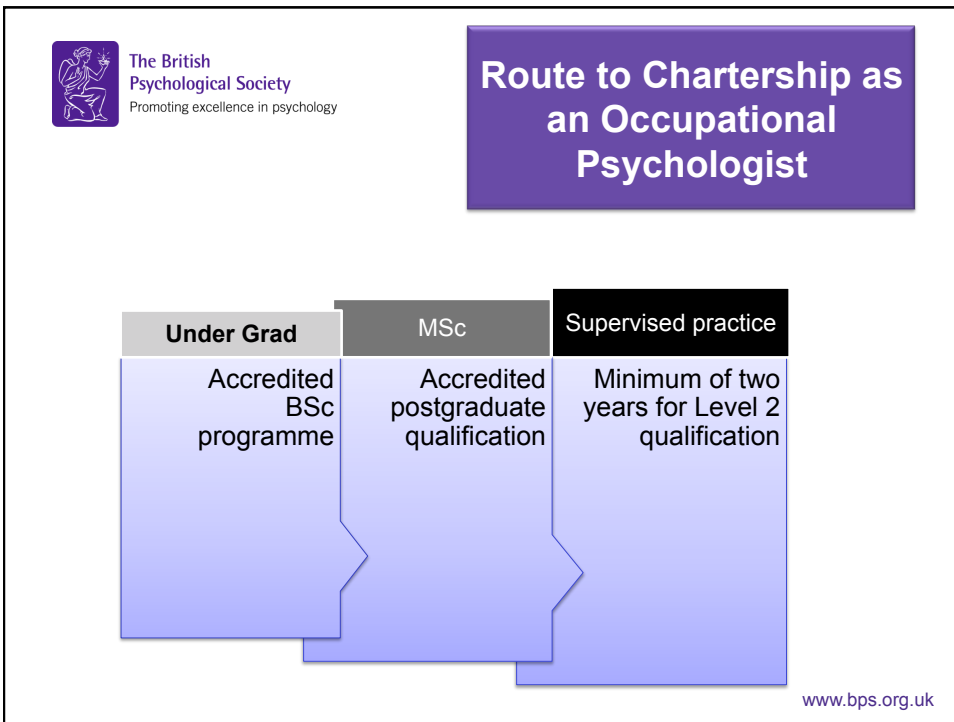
The British Psychological Society
Promoting excellence in psychology

Route to Chartership as an Occupational Psychologist

Under Grad

Accredited BSc programme

MSc

Accredited postgraduate qualification

Supervised practice

Minimum of two years for Level 2 qualification

www.bps.org.uk